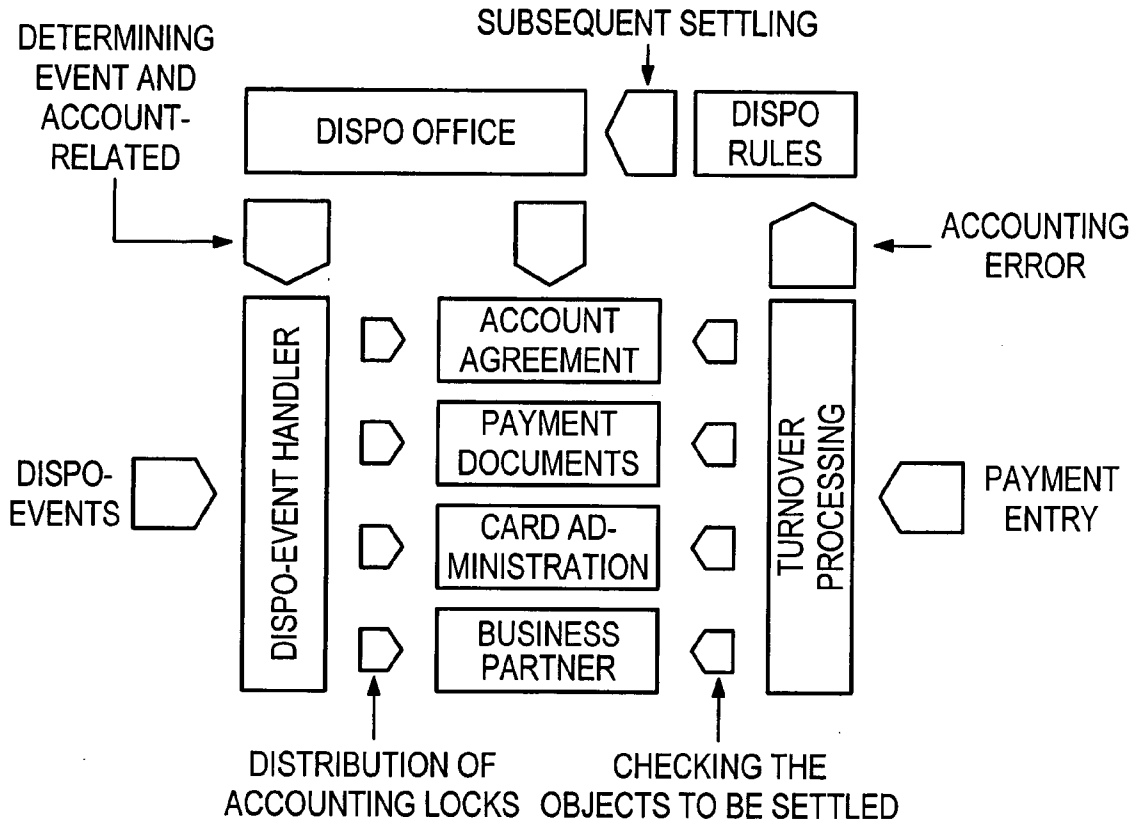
DETERMINING EVENT AND ACCOUNT-RELATED

SUBSEQUENT SETTLING

DISPO OFFICE

DISPO RULES

ACCOUNTING ERROR

DISPO-EVENT HANDLER

ACCOUNT AGREEMENT

PAYMENT DOCUMENTS

CARD ADMINISTRATION

BUSINESS PARTNER

TURNOVER PROCESSING

DISPO-EVENTS

PAYMENT ENTRY

DISTRIBUTION OF ACCOUNTING LOCKS

CHECKING THE OBJECTS TO BE SETTLED